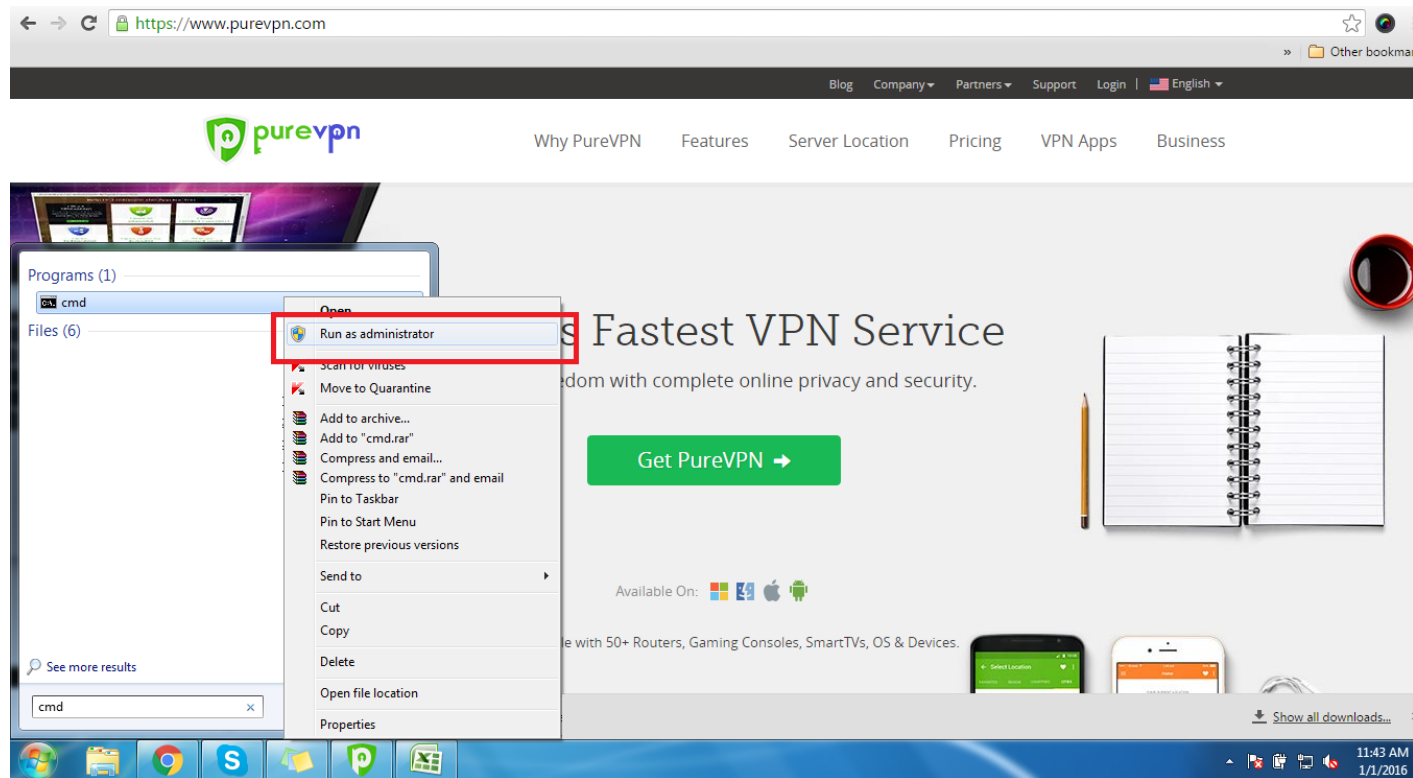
https://www.purevpn.com

» Other bookmar

Blog Company Partners Support Login | English

purevpn

Why PureVPN Features Server Location Pricing VPN Apps Business

Programs (1)

cmd

Files (6)

Open

Run as administrator

Scan for viruses

Move to Quarantine

Add to archive...

Add to "cmd.rar"

Compress and email...

Compress to "cmd.rar" and email

Pin to Taskbar

Pin to Start Menu

Restore previous versions

Send to

Cut

Copy

Delete

Open file location

Properties

See more results

cmd

s Fastest VPN Service

edom with complete online privacy and security.

Get PureVPN ➔

Available On:

le with 50+ Routers, Gaming Consoles, SmartTVs, OS & Devices.

Show all downloads...

11:43 AM
1/1/2016